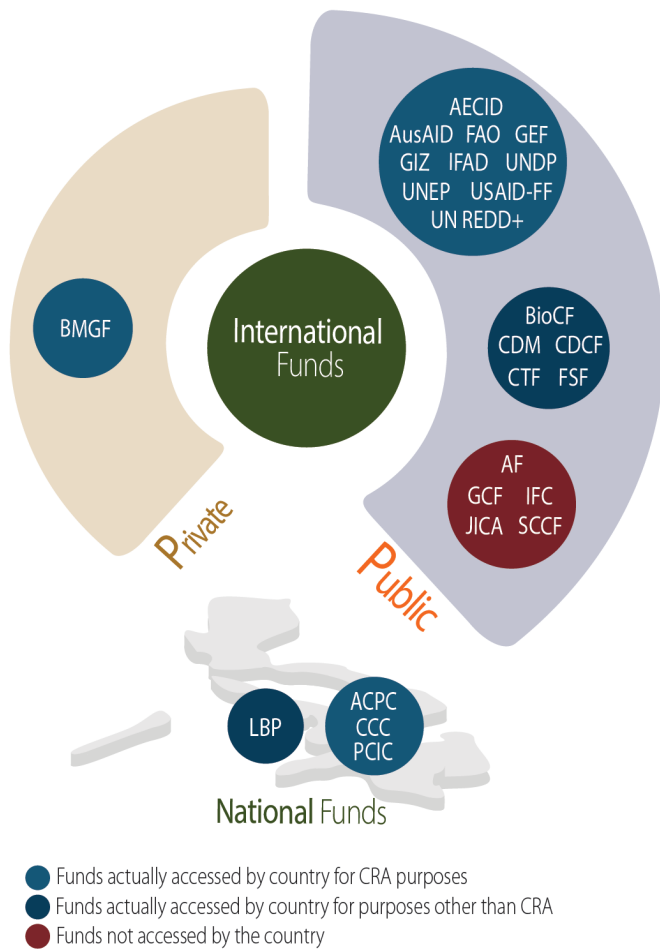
AECID
AusAID FAO GEF
GIZ IFAD UNDP
UNEP USAID-FF
UN REDD+

BMGF

International
Funds

BioCF
CDM CDCF
CTF FSF

AF
GCF IFC
JICA SCCF

Private

Public

LBP

ACPC
CCC
PCIC

National Funds

Funds actually accessed by country for CRA purposes
Funds actually accessed by country for purposes other than CRA
Funds not accessed by the country